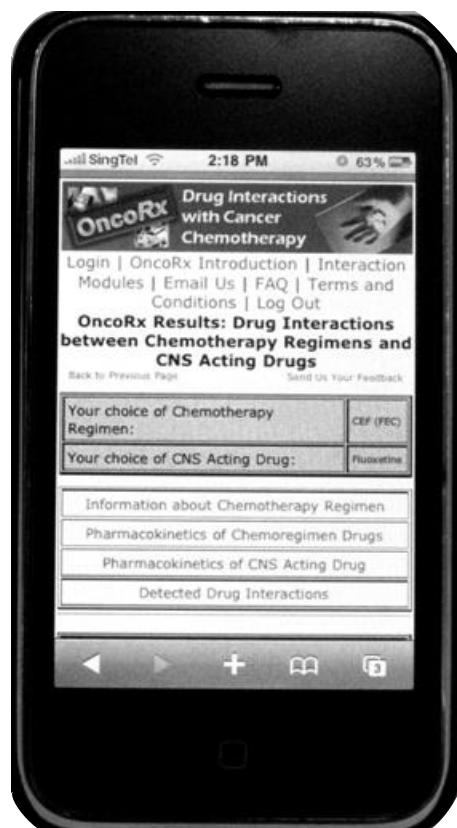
SingTel 2:18 PM 63%

OncoRx Drug Interactions with Cancer Chemotherapy

Login | OncoRx Introduction | Interaction Modules | Email Us | FAQ | Terms and Conditions | Log Out

OncoRx Results: Drug Interactions between Chemotherapy Regimens and CNS Acting Drugs

Back to Previous Page Send Us Your Feedback

| Your choice of Chemotherapy Regimen: | CEF (FEC) |
|---|---|
| Your choice of CNS Acting Drug: | Fluoxetine |

Information about Chemotherapy Regimen

Pharmacokinetics of Chemoregimen Drugs

Pharmacokinetics of CNS Acting Drug

Detected Drug Interactions

3